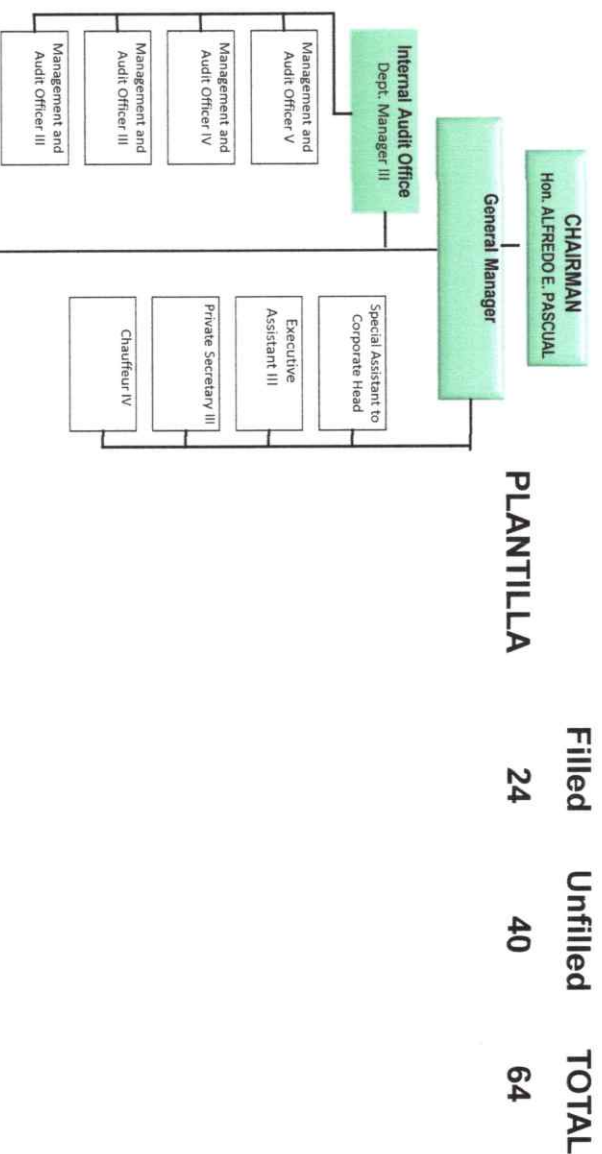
CHAIRMAN
Hon. ALFREDO E. PASCUAL

General Manager

Internal Audit Office
Dept. Manager III

Management and Audit Officer V

Management and Audit Officer IV

Management and Audit Officer III

Management and Audit Officer II

Special Assistant to Corporate Head

Executive Assistant III

Private Secretary III

Chauffeur IV

| PLANTILLA | Filled | Unfilled | TOTAL |
|---|---|---|---|
| | 24 | 40 | 64 |